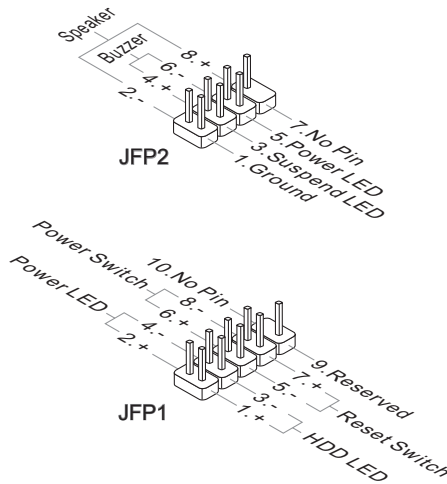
Speaker
Buzzer
8. +
6. -
4. +
2. -
7. No Pin
5. Power LED
3. Suspend LED
1. Ground
JFP2

Power Switch
Power LED
10. No Pin
8. -
6. +
4. -
2. +
9. Reserved
7. +
5. -
3. -
1. +
Reset Switch
HDD LED
JFP1